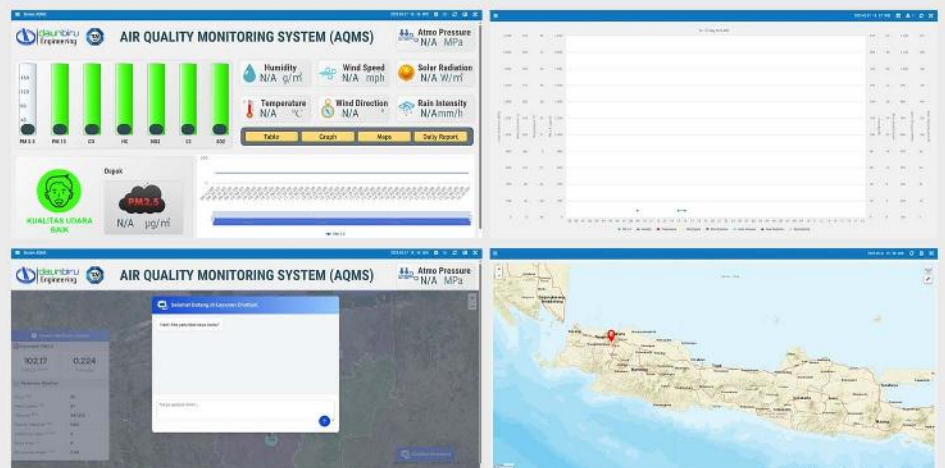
daunbiru Engineering

AIR QUALITY MONITORING SYSTEM (AQMS)

Atmo Pressure N/A MPa

PM 2.5 PM 10 CO HC NO2 O3 SO2

Humidity N/A g/m³

Wind Speed N/A mph

Solar Radiation N/A W/m²

Temperature N/A °C

Wind Direction N/A

Rain Intensity N/Amm/h

Table Graph Maps Daily Report

Depok

PM2.5

N/A μg/m³

KUALITAS UDARA BAIK

daunbiru Engineering

AIR QUALITY MONITORING SYSTEM (AQMS)

Atmo Pressure N/A MPa

102.17

0.224

Selamat Datang di Layanan Chatbot

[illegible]